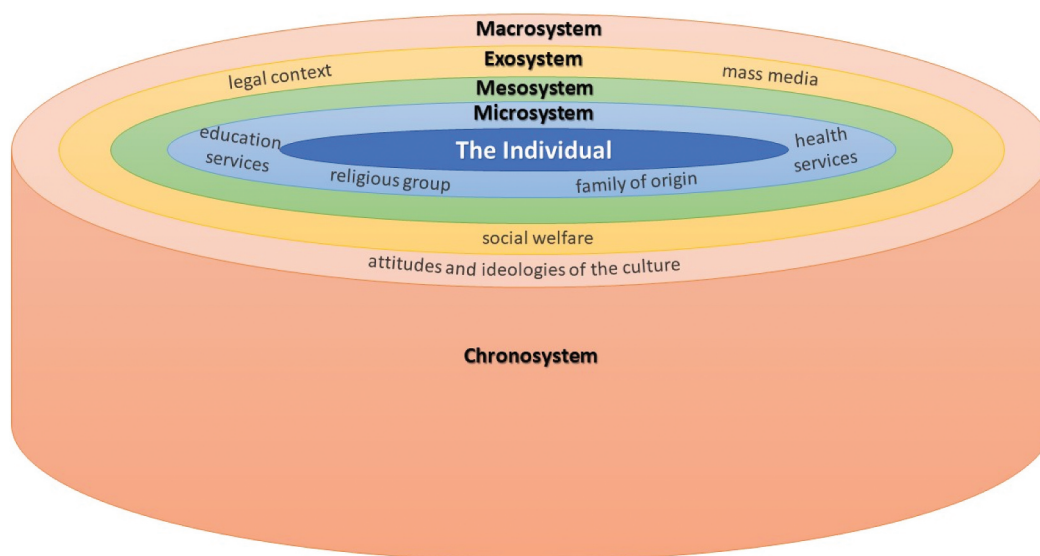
Macrosystem

Exosystem

legal context

mass media

Mesosystem

Microsystem

education services

health services

The Individual

religious group

family of origin

social welfare

attitudes and ideologies of the culture

Chronosystem